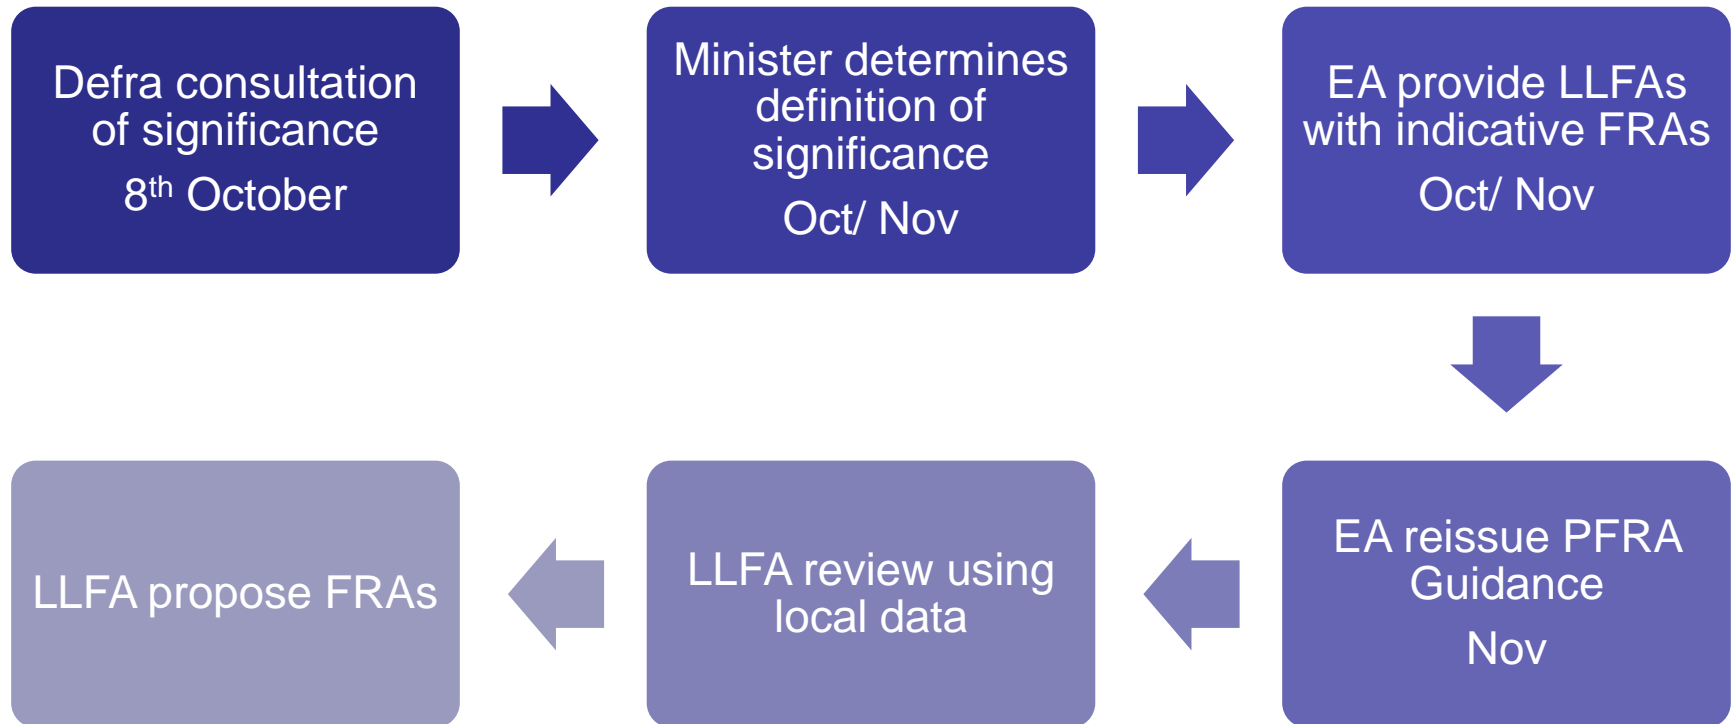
Defra consultation of significance
$8^{th}$ October

Minister determines definition of significance
Oct/ Nov

EA provide LLFAs with indicative FRAs
Oct/ Nov

EA reissue PFRA Guidance
Nov

LLFA review using local data

LLFA propose FRAs